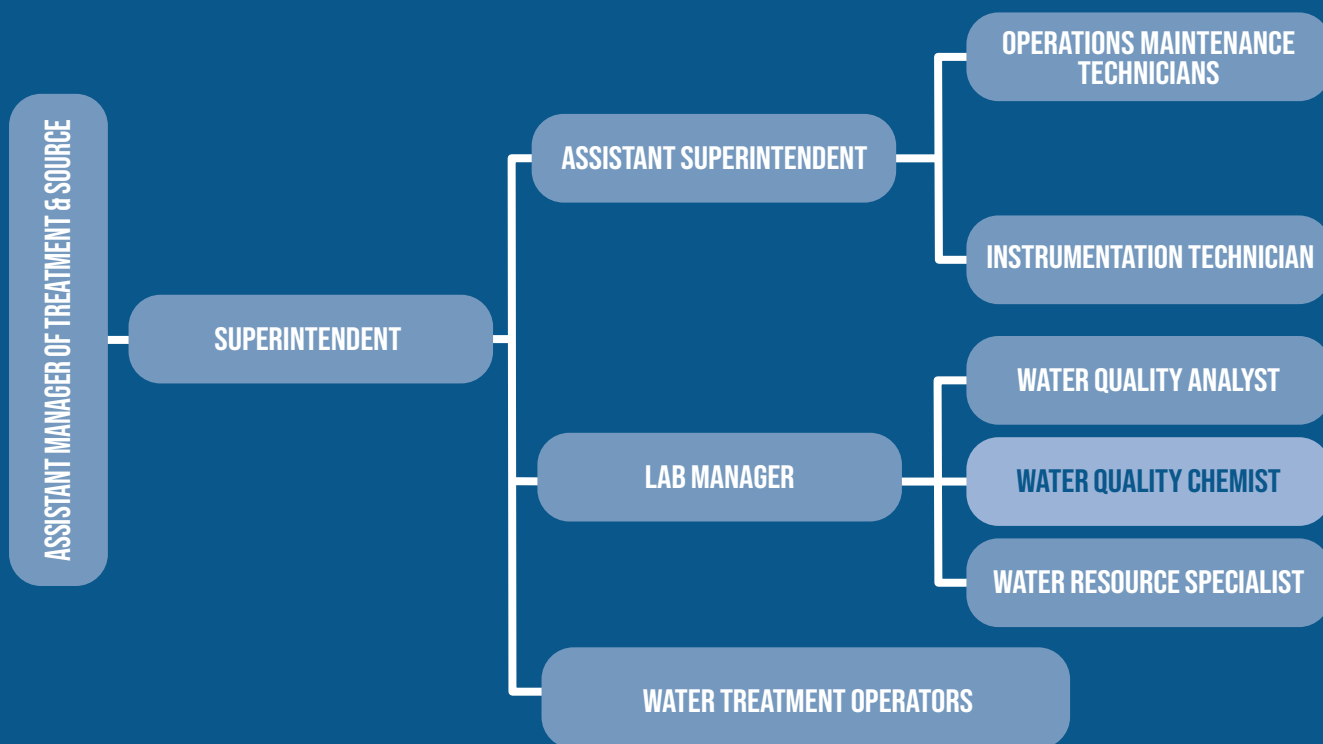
ASSISTANT MANAGER OF TREATMENT & SOURCE

SUPERINTENDENT

ASSISTANT SUPERINTENDENT

OPERATIONS MAINTENANCE TECHNICIANS

INSTRUMENTATION TECHNICIAN

LAB MANAGER

WATER QUALITY ANALYST

WATER QUALITY CHEMIST

WATER RESOURCE SPECIALIST

WATER TREATMENT OPERATORS